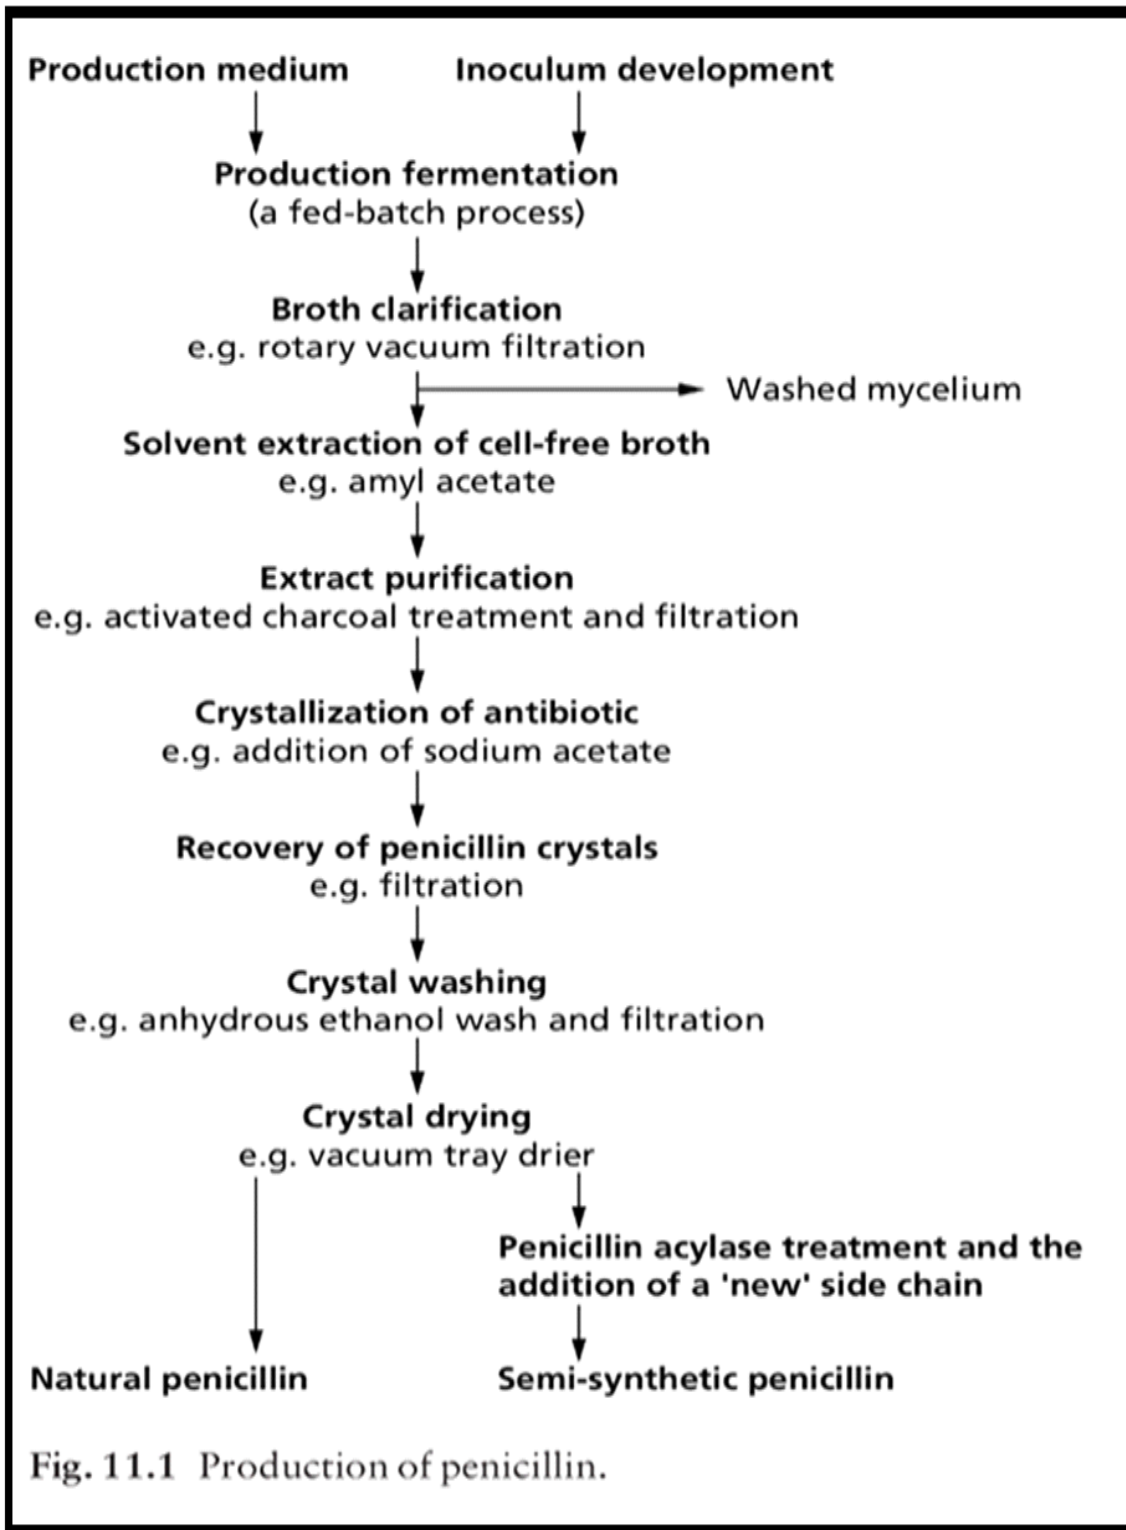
Production medium

Inoculum development

Production fermentation
(a fed-batch process)

Broth clarification
e.g. rotary vacuum filtration

Washed mycelium

Solvent extraction of cell-free broth
e.g. amyl acetate

Extract purification
e.g. activated charcoal treatment and filtration

Crystallization of antibiotic
e.g. addition of sodium acetate

Recovery of penicillin crystals
e.g. filtration

Crystal washing
e.g. anhydrous ethanol wash and filtration

Crystal drying
e.g. vacuum tray drier

Penicillin acylase treatment and the addition of a 'new' side chain

Natural penicillin

Semi-synthetic penicillin

Fig. 11.1 Production of penicillin.